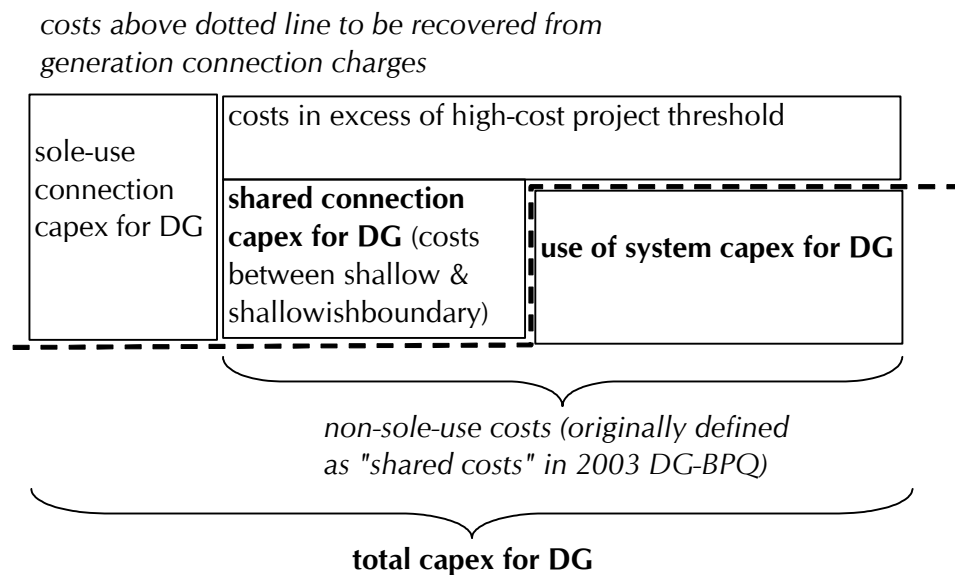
costs above dotted line to be recovered from generation connection charges

sole-use connection capex for DG

costs in excess of high-cost project threshold

**shared connection capex for DG** (costs between shallow & shallowishboundary)

**use of system capex for DG**

non-sole-use costs (originally defined as "shared costs" in 2003 DG-BPQ)

**total capex for DG**